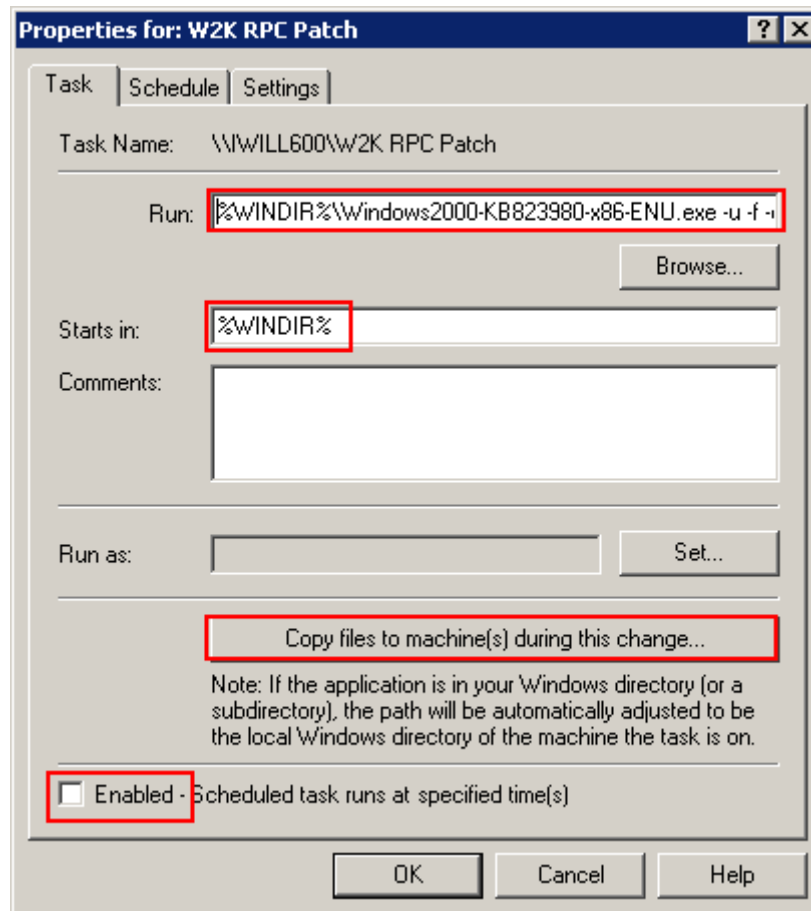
Properties for: W2K RPC Patch

?

Task | Schedule | Settings

Task Name: \\IWILL600\W2K RPC Patch

Run: %WINDIR%\Windows2000-KB823980-x86-ENU.exe -u -f -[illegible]

Browse...

Starts in: %WINDIR%

Comments:

Run as:

Set...

Copy files to machine(s) during this change...

Note: If the application is in your Windows directory (or a subdirectory), the path will be automatically adjusted to be the local Windows directory of the machine the task is on.

Enabled - Scheduled task runs at specified time(s)

OK | Cancel | Help